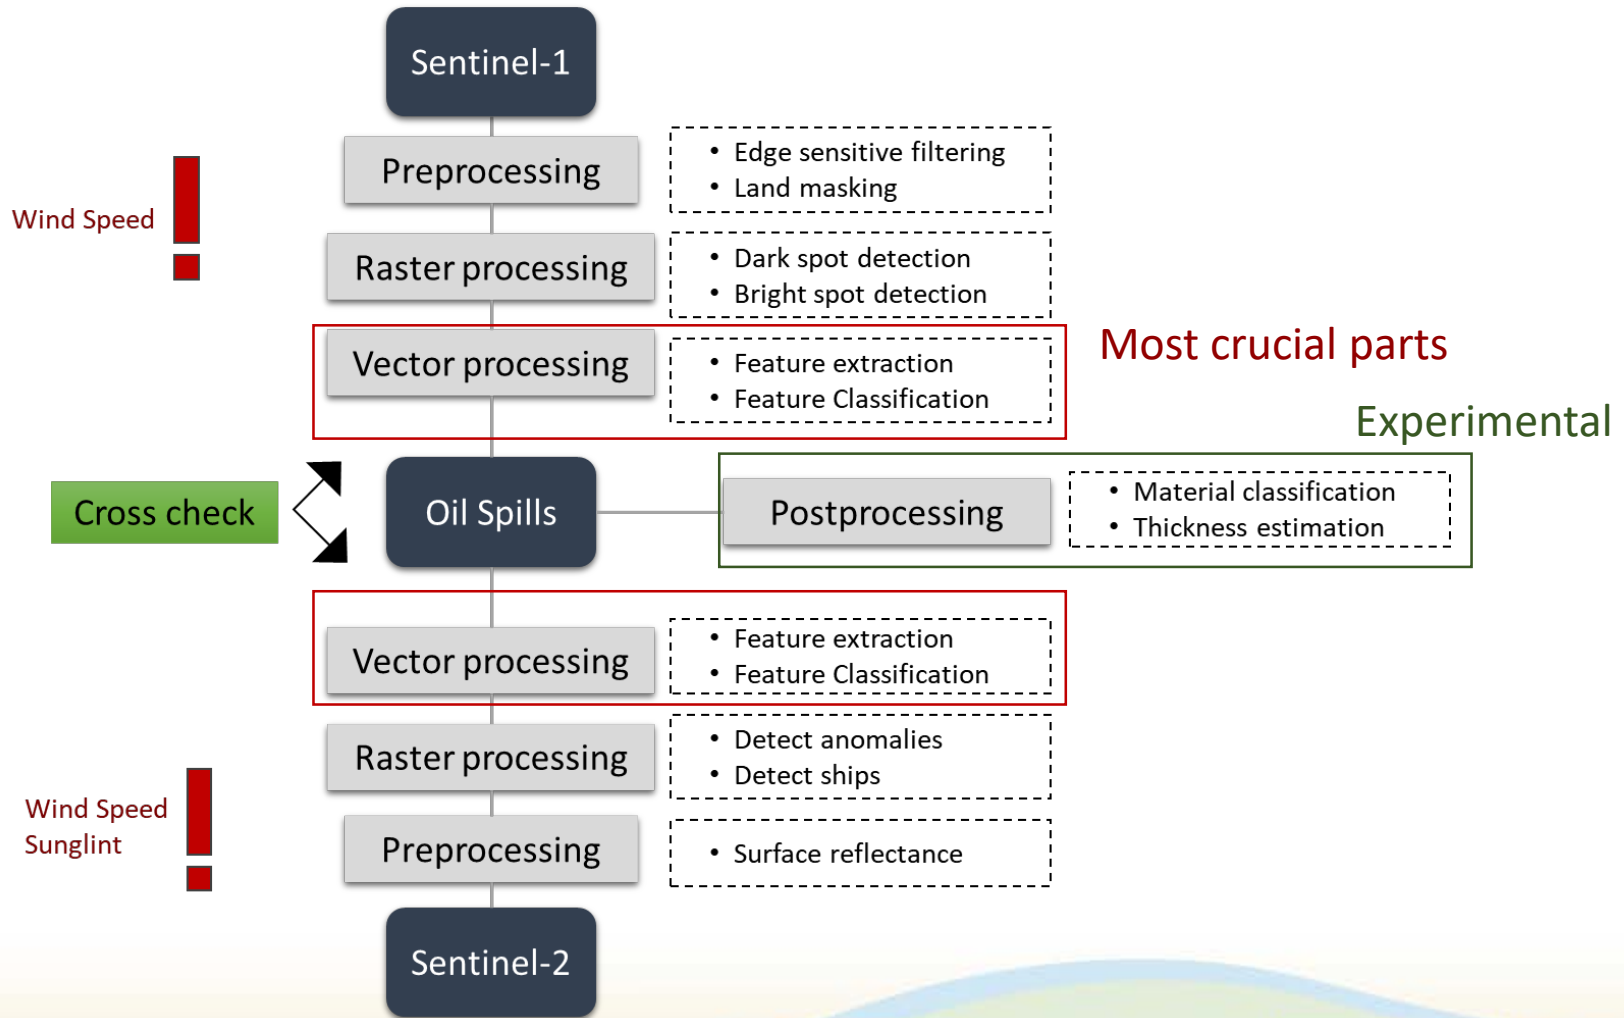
Sentinel-1

Wind Speed

Preprocessing

- Edge sensitive filtering
- Land masking

Raster processing

- Dark spot detection
- Bright spot detection

Vector processing

- Feature extraction
- Feature Classification

Most crucial parts

Experimental

Cross check

Oil Spills

Postprocessing

- Material classification
- Thickness estimation

Vector processing

- Feature extraction
- Feature Classification

Raster processing

- Detect anomalies
- Detect ships

Wind Speed
Sunglint

Preprocessing

- Surface reflectance

Sentinel-2